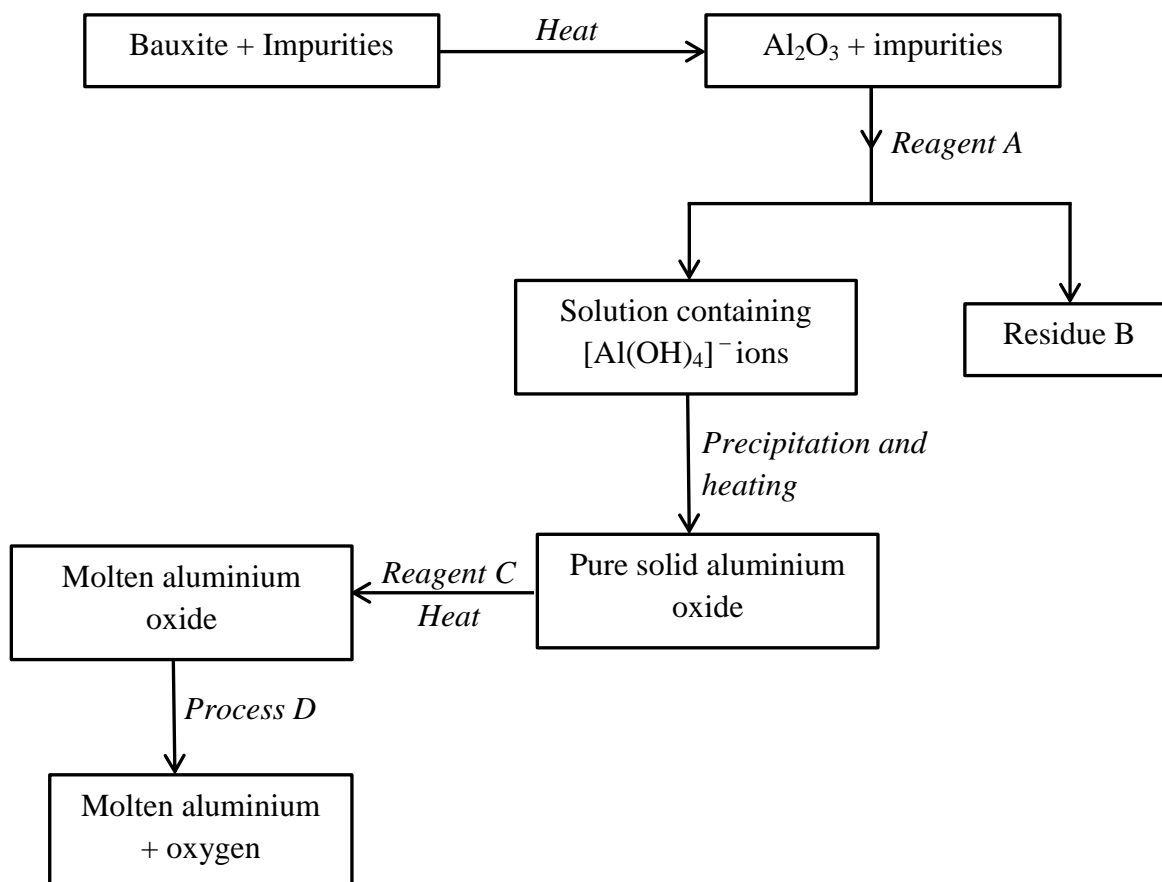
Bauxite + Impurities

Heat

$Al_2O_3$ + impurities

Reagent A

Solution containing $[Al(OH)_4]^-$ ions

Residue B

Precipitation and heating

Pure solid aluminium oxide

Reagent C

Heat

Molten aluminium oxide

Process D

Molten aluminium + oxygen